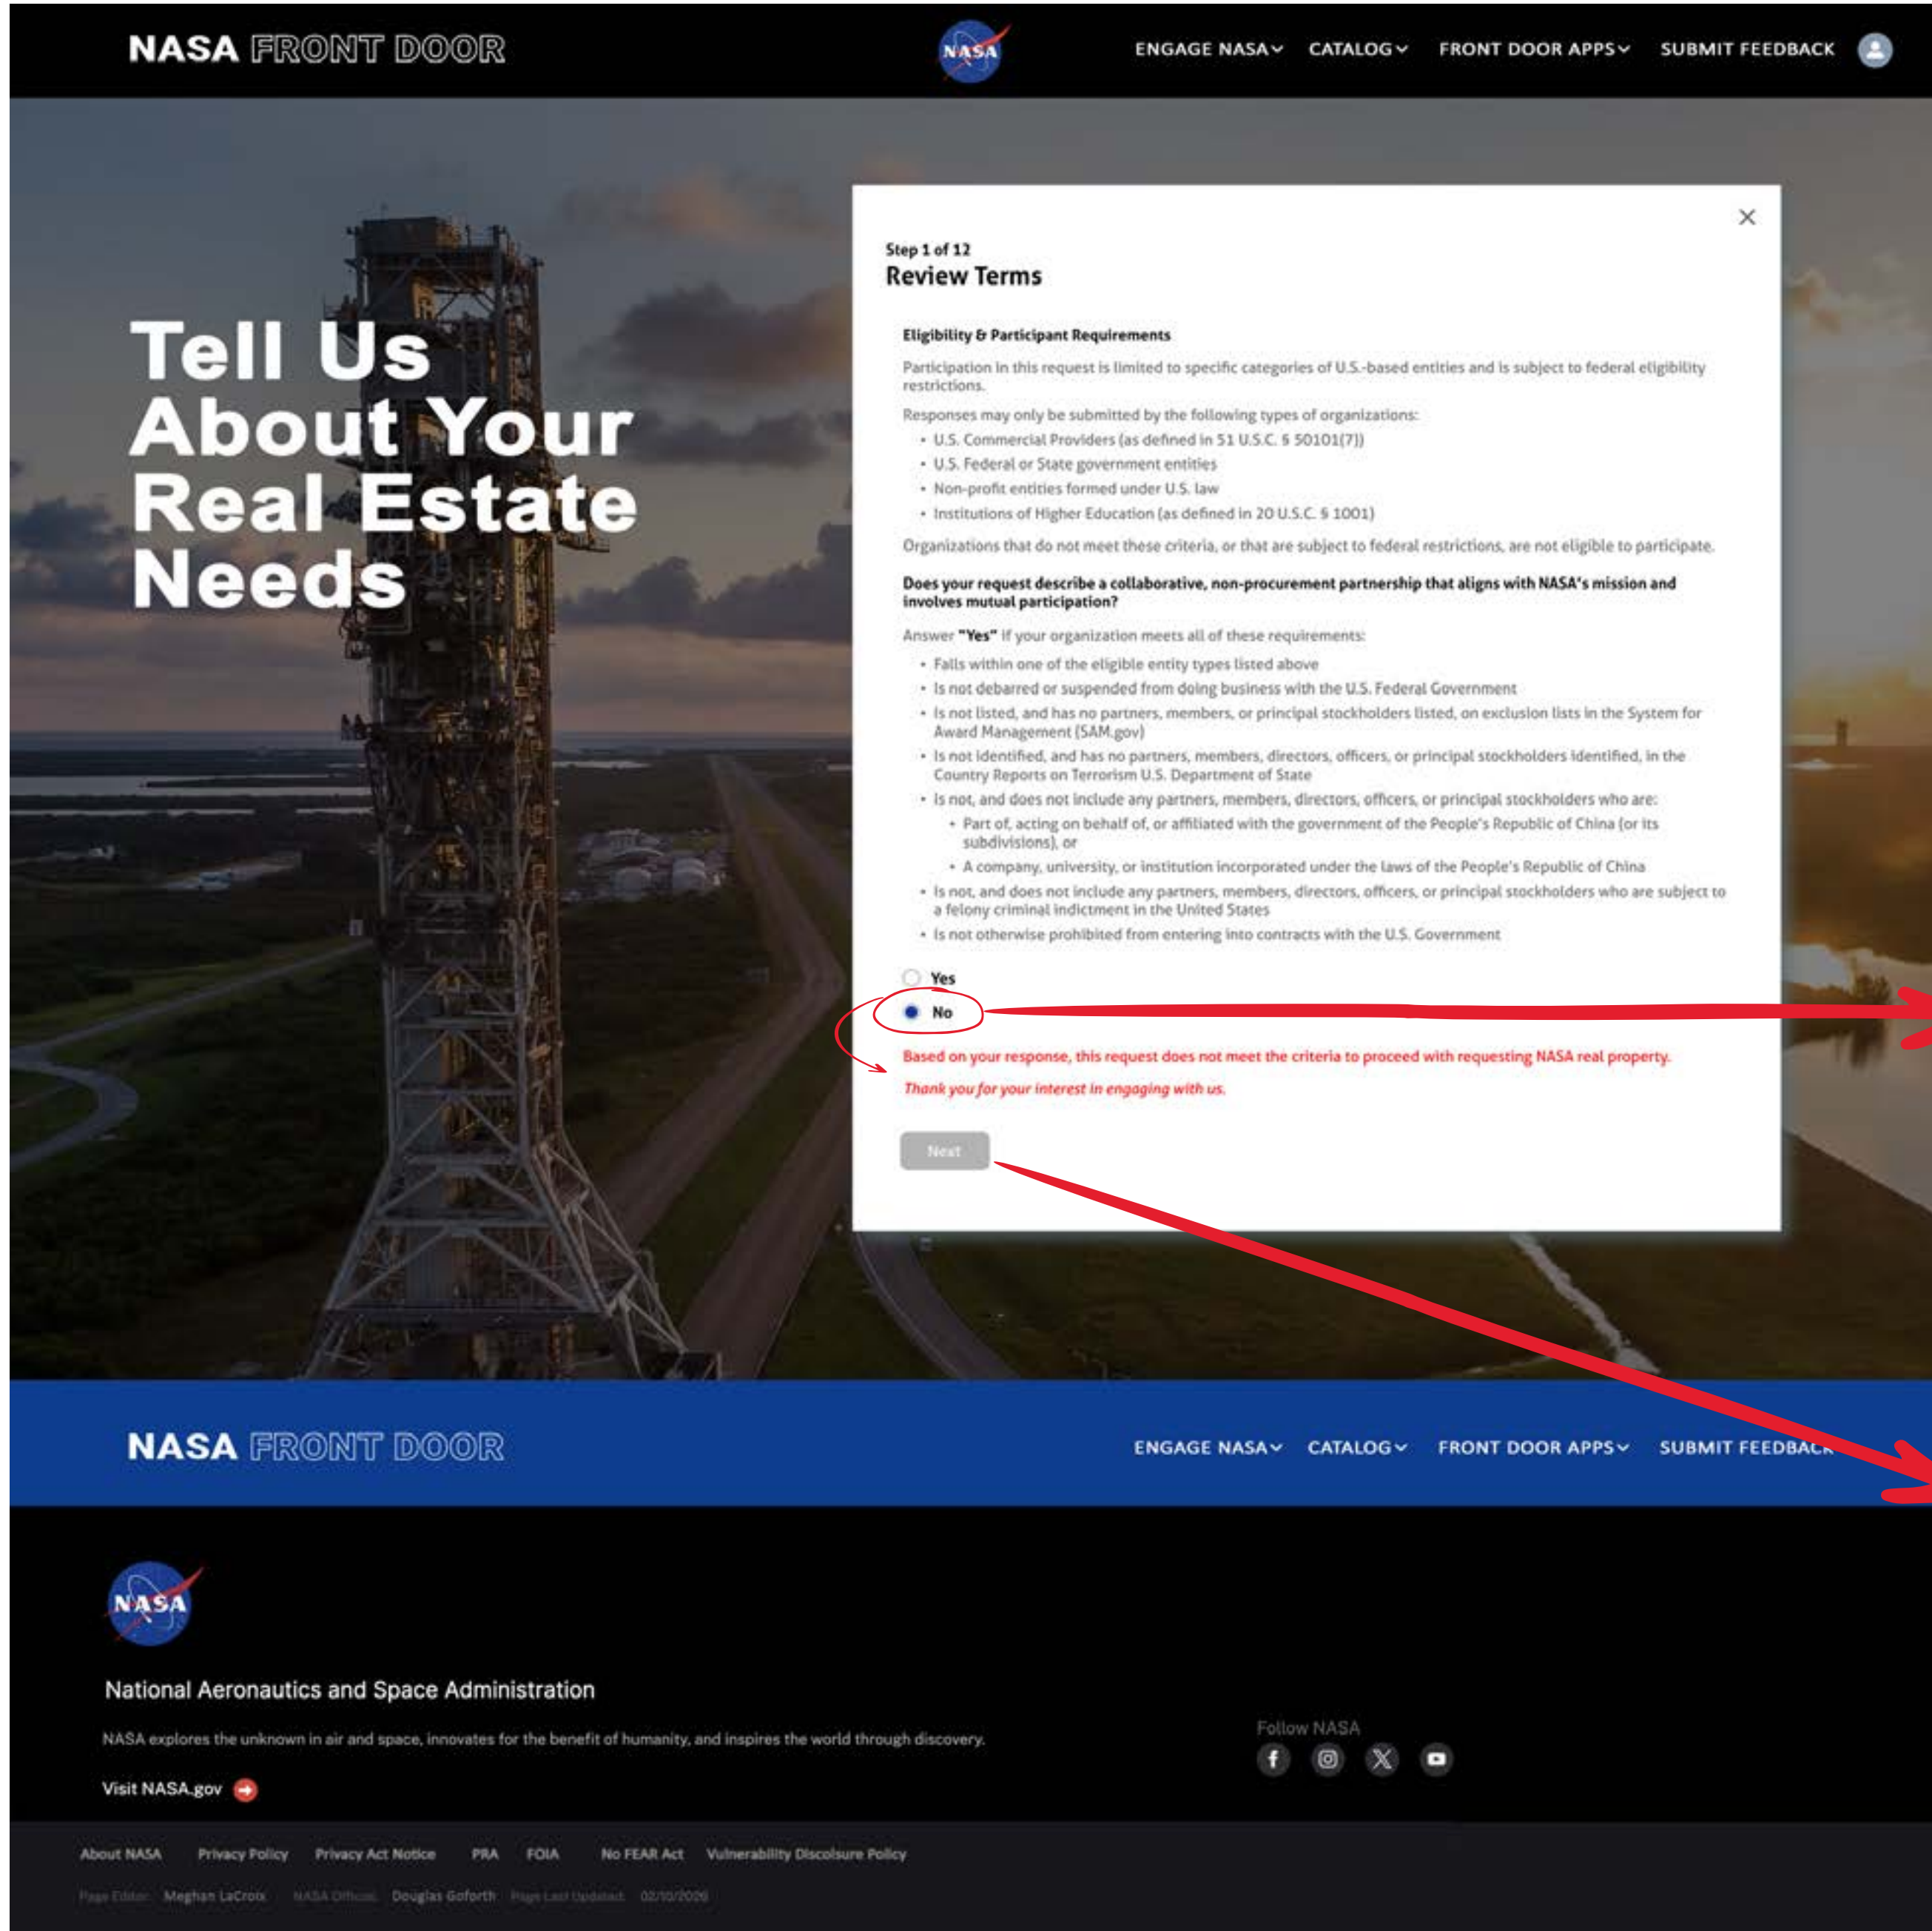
NASA FRONT DOOR

NASA

ENGAGE NASA CATALOG FRONT DOOR APPS SUBMIT FEEDBACK

Tell Us About Your Real Estate Needs

Step 1 of 12
Review Terms

Eligibility & Participant Requirements

Participation in this request is limited to specific categories of U.S.-based entities and is subject to federal eligibility restrictions.

Responses may only be submitted by the following types of organizations:
- U.S. Commercial Providers (as defined in 51 U.S.C. § 50101(7))
- U.S. Federal or State government entities
- Non-profit entities formed under U.S. law
- Institutions of Higher Education (as defined in 20 U.S.C. § 1001)

Organizations that do not meet these criteria, or that are subject to federal restrictions, are not eligible to participate.

Does your request describe a collaborative, non-procurement partnership that aligns with NASA's mission and involves mutual participation?

Answer "Yes" if your organization meets all of these requirements:
- Falls within one of the eligible entity types listed above
- Is not debarred or suspended from doing business with the U.S. Federal Government
- Is not listed, and has no partners, members, or principal stockholders listed, on exclusion lists in the System for Award Management (SAM.gov)
- Is not identified, and has no partners, members, directors, officers, or principal stockholders identified, in the Country Reports on Terrorism U.S. Department of State
- Is not, and does not include any partners, members, directors, officers, or principal stockholders who are:
  - Part of, acting on behalf of, or affiliated with the government of the People's Republic of China (or its subdivisions), or
  - A company, university, or institution incorporated under the laws of the People's Republic of China
- Is not, and does not include any partners, members, directors, officers, or principal stockholders who are subject to a felony criminal indictment in the United States
- Is not otherwise prohibited from entering into contracts with the U.S. Government

Yes
No

Based on your response, this request does not meet the criteria to proceed with requesting NASA real property.

Thank you for your interest in engaging with us.

Next

NASA FRONT DOOR

ENGAGE NASA CATALOG FRONT DOOR APPS SUBMIT FEEDBACK

NASA

National Aeronautics and Space Administration

NASA explores the unknown in air and space, innovates for the benefit of humanity, and inspires the world through discovery.

Visit NASA.gov

Follow NASA

About NASA Privacy Policy Privacy Act Notice PRA FOIA No FEAR Act Vulnerability Disclosure Policy

Page Editor: Meghan LaCroix NASA Official: Douglas Goforth Page Last Updated: 02/10/2026